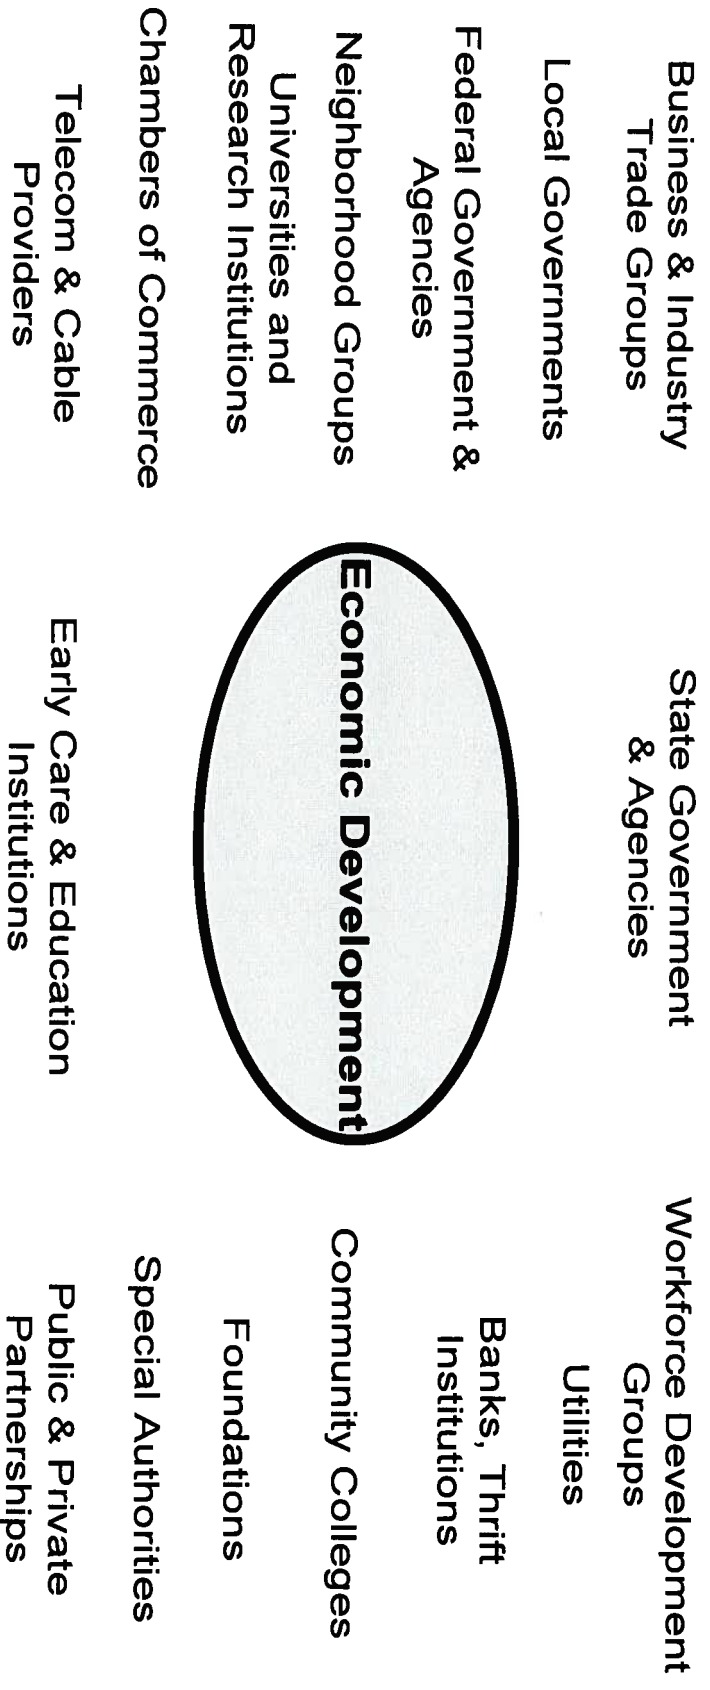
Business & Industry Trade Groups

Local Governments

Federal Government & Agencies

Neighborhood Groups

Universities and Research Institutions

Chambers of Commerce

Telecom & Cable Providers

State Government & Agencies

Economic Development

Early Care & Education Institutions

Workforce Development Groups

Utilities

Banks, Thrift Institutions

Community Colleges

Foundations

Special Authorities

Public & Private Partnerships